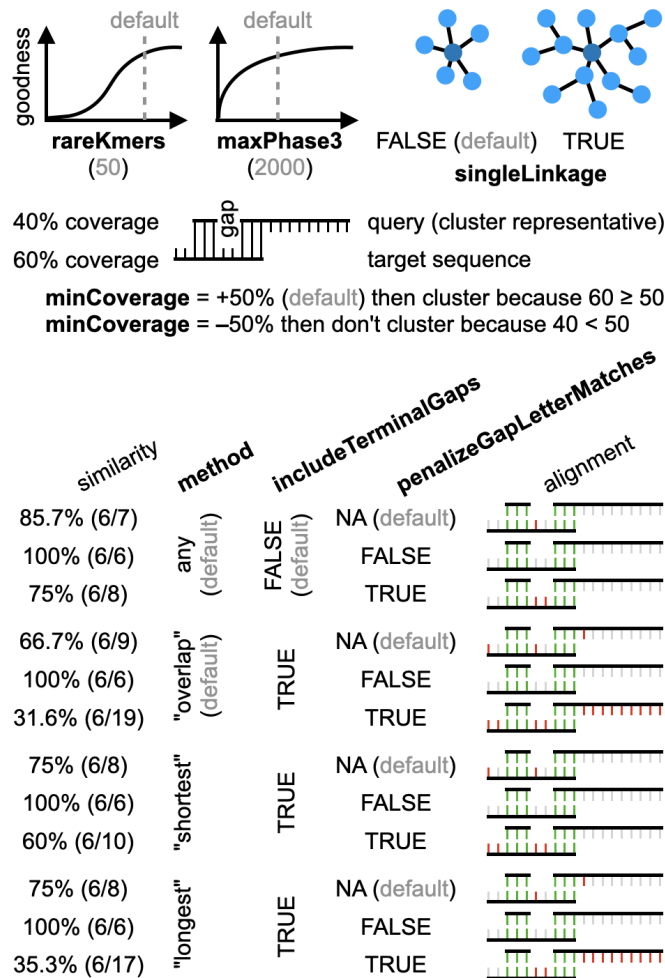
goodness

default

rareKmers
(50)

default

maxPhase3
(2000)

FALSE (default) TRUE
singleLinkage

40% coverage
60% coverage
gap
query (cluster representative)
target sequence

minCoverage = +50% (default) then cluster because 60 ≥ 50
minCoverage = –50% then don't cluster because 40 < 50

similarity
method
includeTerminalGaps
penalizeGapLetterMatches
alignment

| similarity | method | includeTerminalGaps | penalizeGapLetterMatches |
|---|---|---|---|
| 85.7% (6/7) | any (default) | FALSE (default) | NA (default) |
| 100% (6/6) | | | FALSE |
| 75% (6/8) | | | TRUE |
| 66.7% (6/9) | "overlap" (default) | TRUE | NA (default) |
| 100% (6/6) | | | FALSE |
| 31.6% (6/19) | | | TRUE |
| 75% (6/8) | "shortest" | TRUE | NA (default) |
| 100% (6/6) | | | FALSE |
| 60% (6/10) | | | TRUE |
| 75% (6/8) | "longest" | TRUE | NA (default) |
| 100% (6/6) | | | FALSE |
| 35.3% (6/17) | | | TRUE |